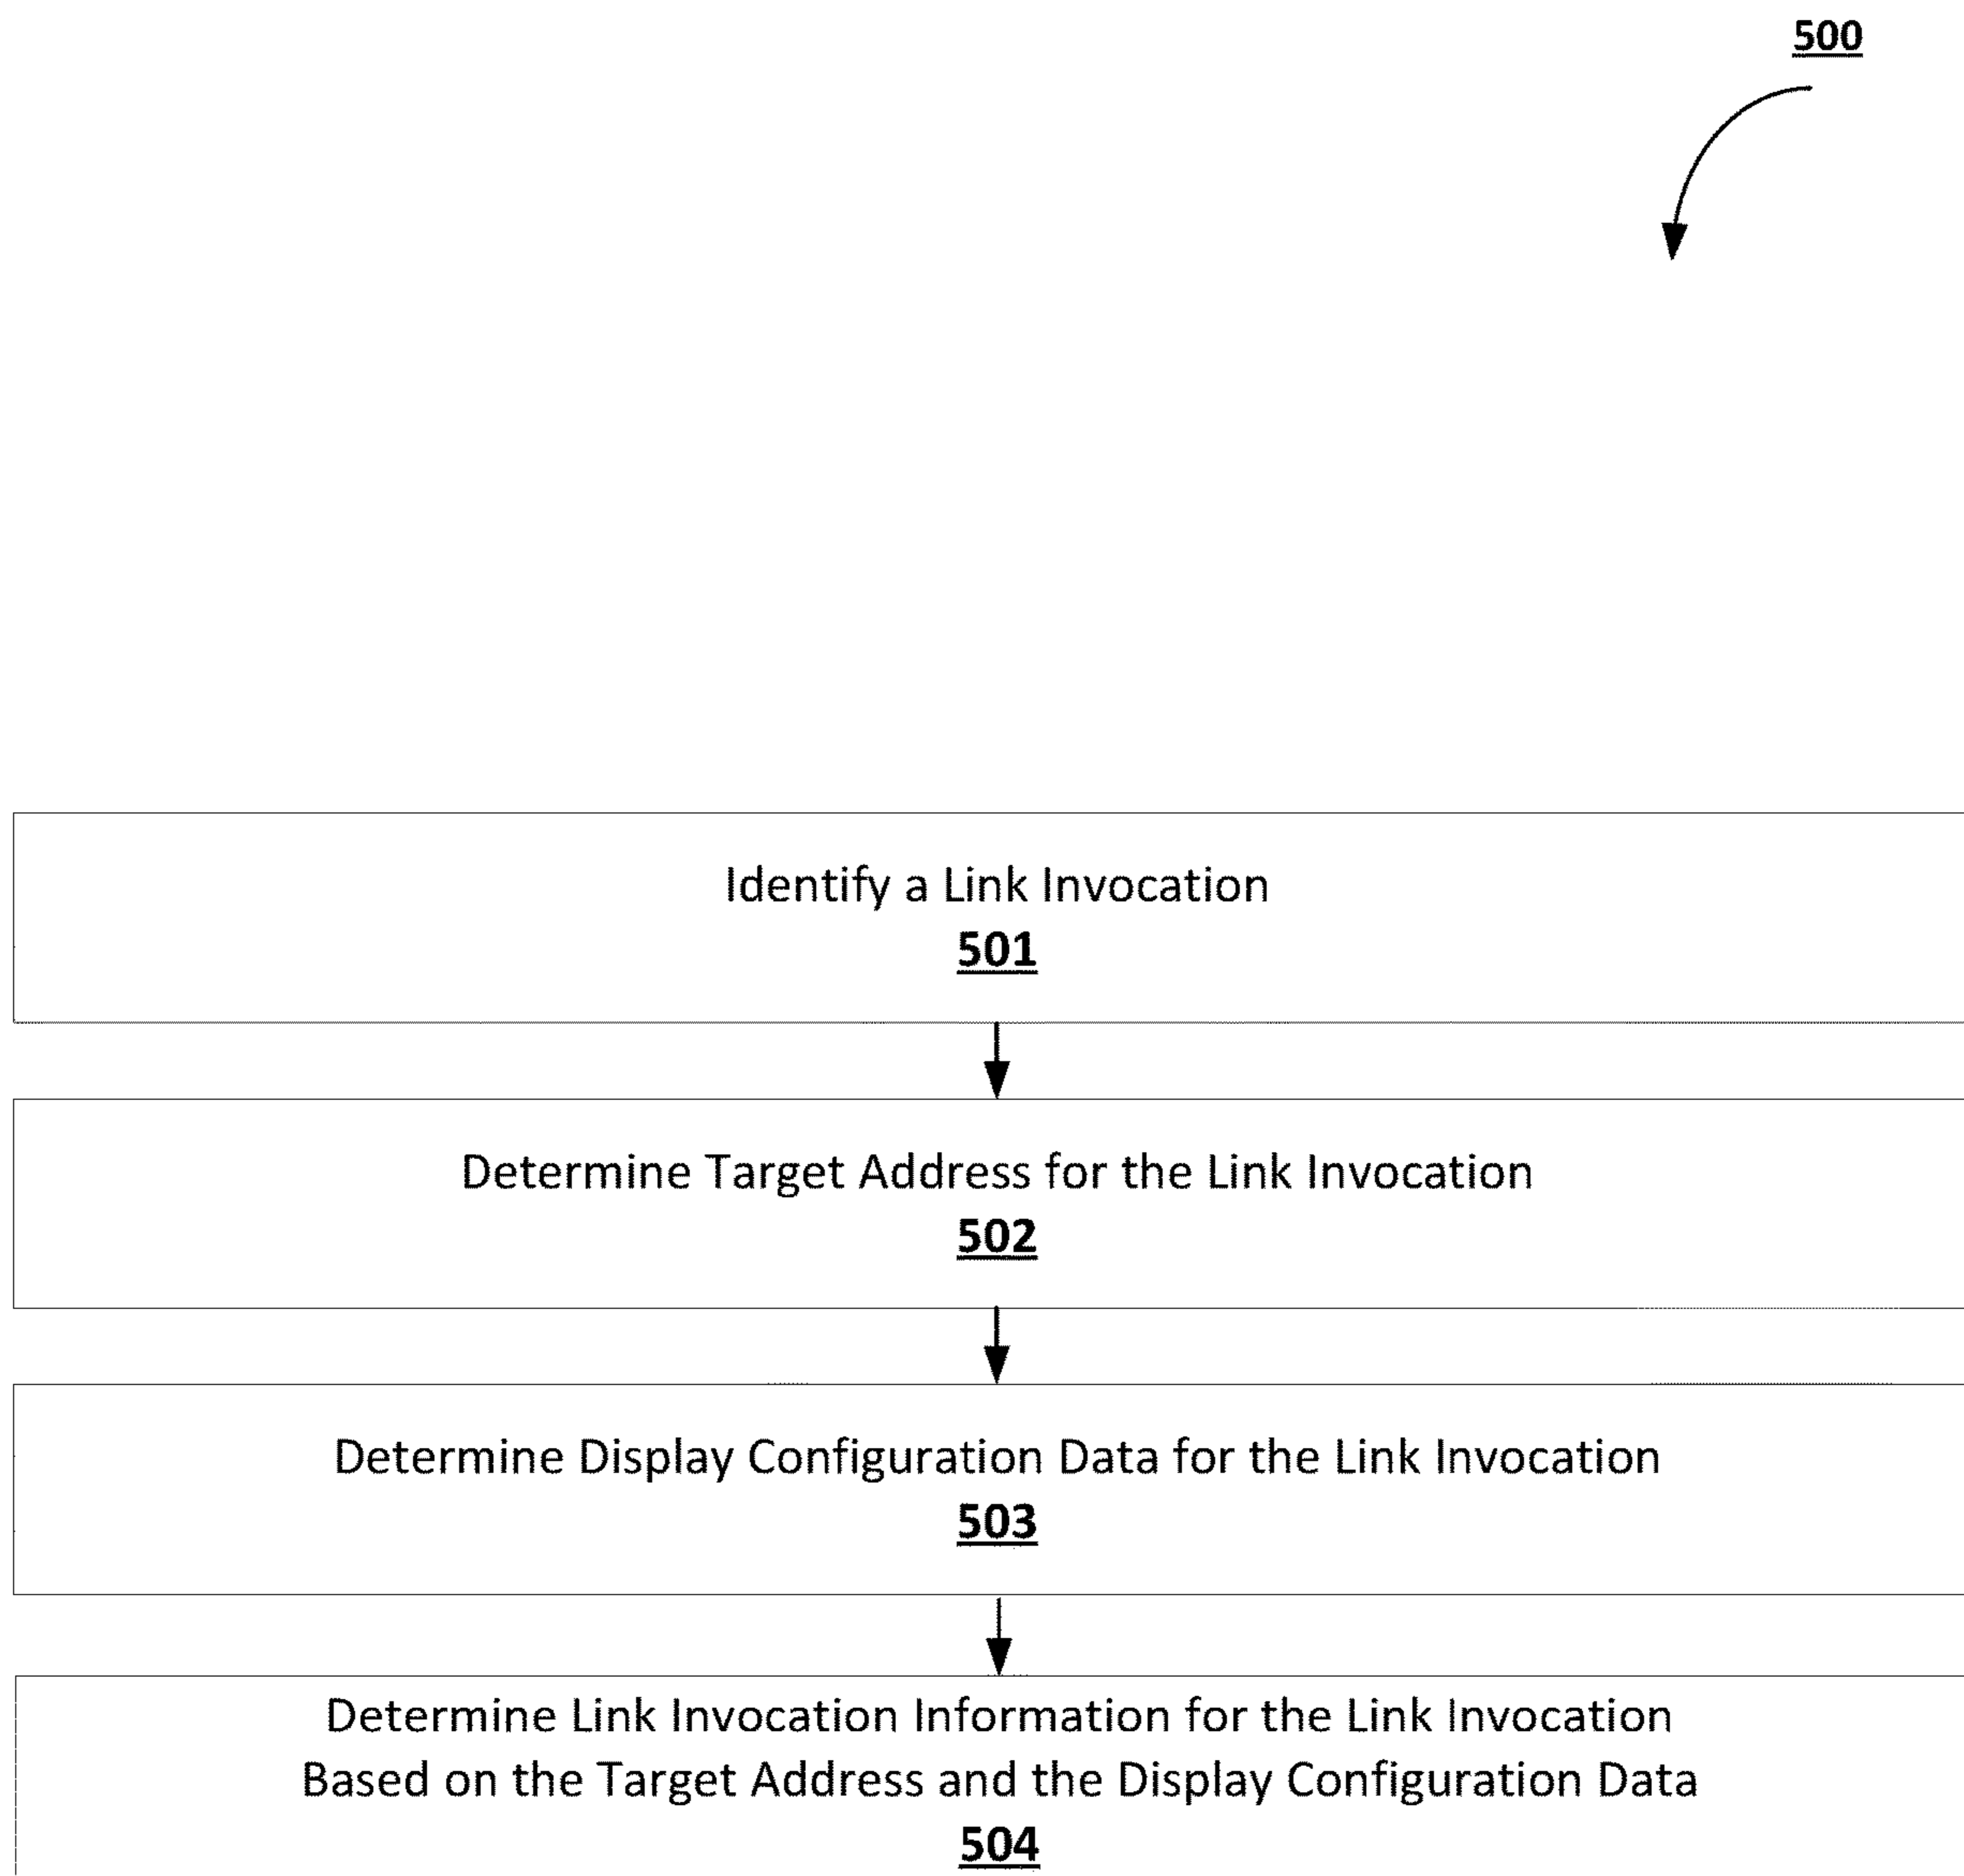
500

Identify a Link Invocation
501

Determine Target Address for the Link Invocation
502

Determine Display Configuration Data for the Link Invocation
503

Determine Link Invocation Information for the Link Invocation Based on the Target Address and the Display Configuration Data
504